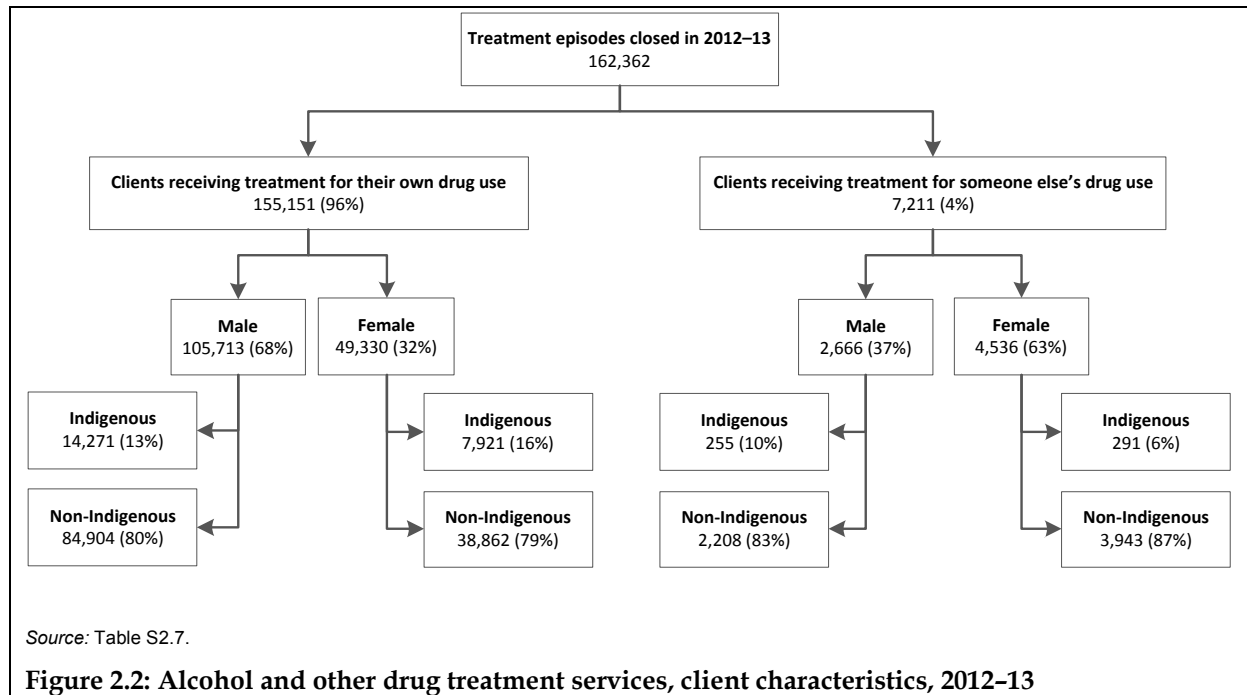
Treatment episodes closed in 2012–13
162,362

Clients receiving treatment for their own drug use
155,151 (96%)

Clients receiving treatment for someone else's drug use
7,211 (4%)

Male
105,713 (68%)

Female
49,330 (32%)

Male
2,666 (37%)

Female
4,536 (63%)

Indigenous
14,271 (13%)

Indigenous
7,921 (16%)

Indigenous
255 (10%)

Indigenous
291 (6%)

Non-Indigenous
84,904 (80%)

Non-Indigenous
38,862 (79%)

Non-Indigenous
2,208 (83%)

Non-Indigenous
3,943 (87%)

Source: Table S2.7.

Figure 2.2: Alcohol and other drug treatment services, client characteristics, 2012–13